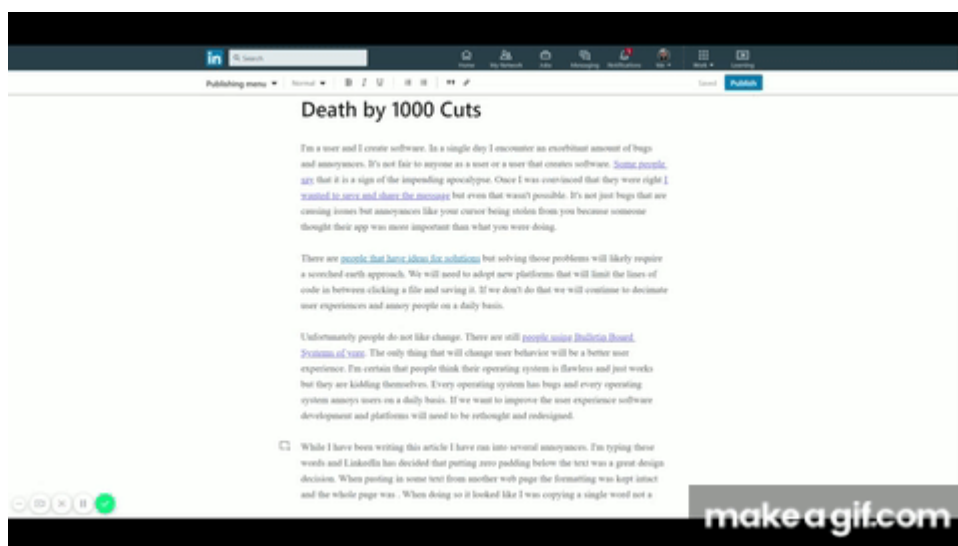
in Search

Home My Network Jobs Messaging Notifications Me ▾ Work ▾ Learning

Publishing menu ▾ Normal ▾ B I U Saved Publish

Death by 1000 Cuts

I'm a user and I create software. In a single day I encounter an exorbitant amount of bugs and annoyances. It's not fair to anyone as a user or a user that creates software. Some people say that it is a sign of the impending apocalypse. Once I was convinced that they were right I wanted to save and share the message but even that wasn't possible. It's not just bugs that are causing issues but annoyances like your cursor being stolen from you because someone thought their app was more important than what you were doing.

There are people that have ideas for solutions but solving those problems will likely require a scorched earth approach. We will need to adopt new platforms that will limit the lines of code in between clicking a file and saving it. If we don't do that we will continue to decimate user experiences and annoy people on a daily basis.

Unfortunately people do not like change. There are still people using Bulletin Board Systems of yore. The only thing that will change user behavior will be a better user experience. I'm certain that people think their operating system is flawless and just works but they are kidding themselves. Every operating system has bugs and every operating system annoys users on a daily basis. If we want to improve the user experience software development and platforms will need to be rethought and redesigned.

While I have been writing this article I have run into several annoyances. I'm typing these words and LinkedIn has decided that putting zero padding below the text was a great design decision. When pasting in some text from another web page the formatting was kept intact and the whole page was . When doing so it looked like I was copying a single word not a

make a gif.com